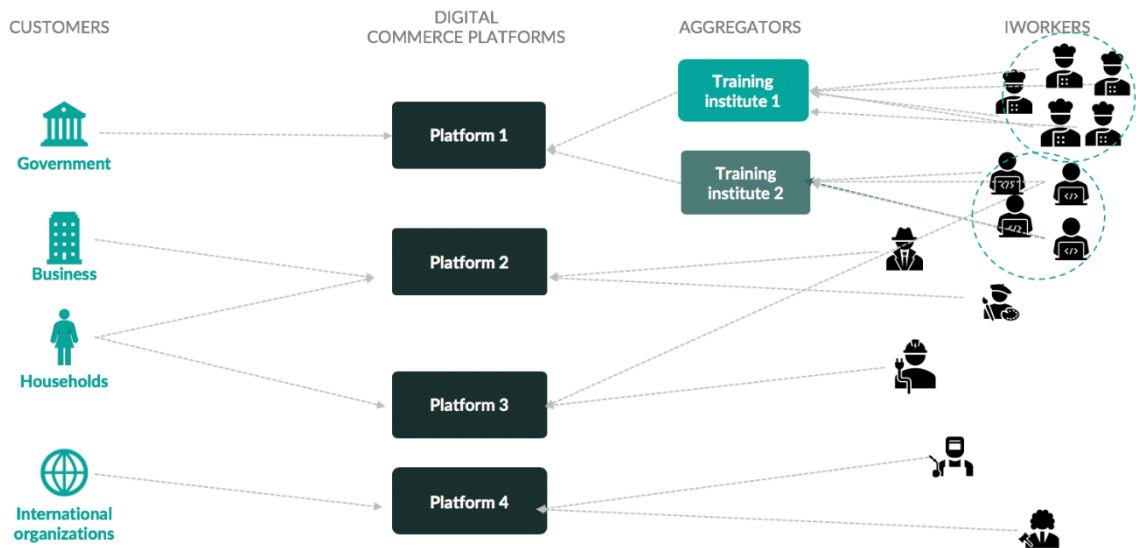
CUSTOMERS

DIGITAL COMMERCE PLATFORMS

AGGREGATORS

IWORKERS

Government

Business

Households

International organizations

Platform 1

Platform 2

Platform 3

Platform 4

Training institute 1

Training institute 2